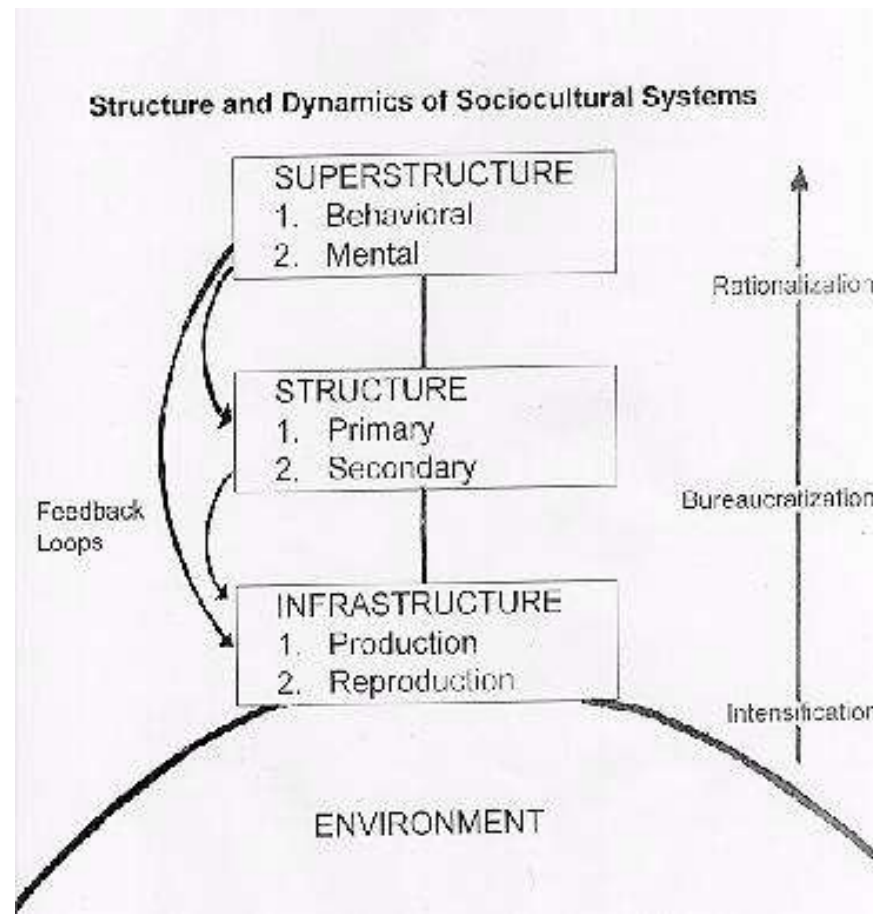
Structure and Dynamics of Sociocultural Systems

SUPERSTRUCTURE
1. Behavioral
2. Mental

STRUCTURE
1. Primary
2. Secondary

INFRASTRUCTURE
1. Production
2. Reproduction

Feedback Loops

Rationalization

Bureaucratization

Intensification

ENVIRONMENT